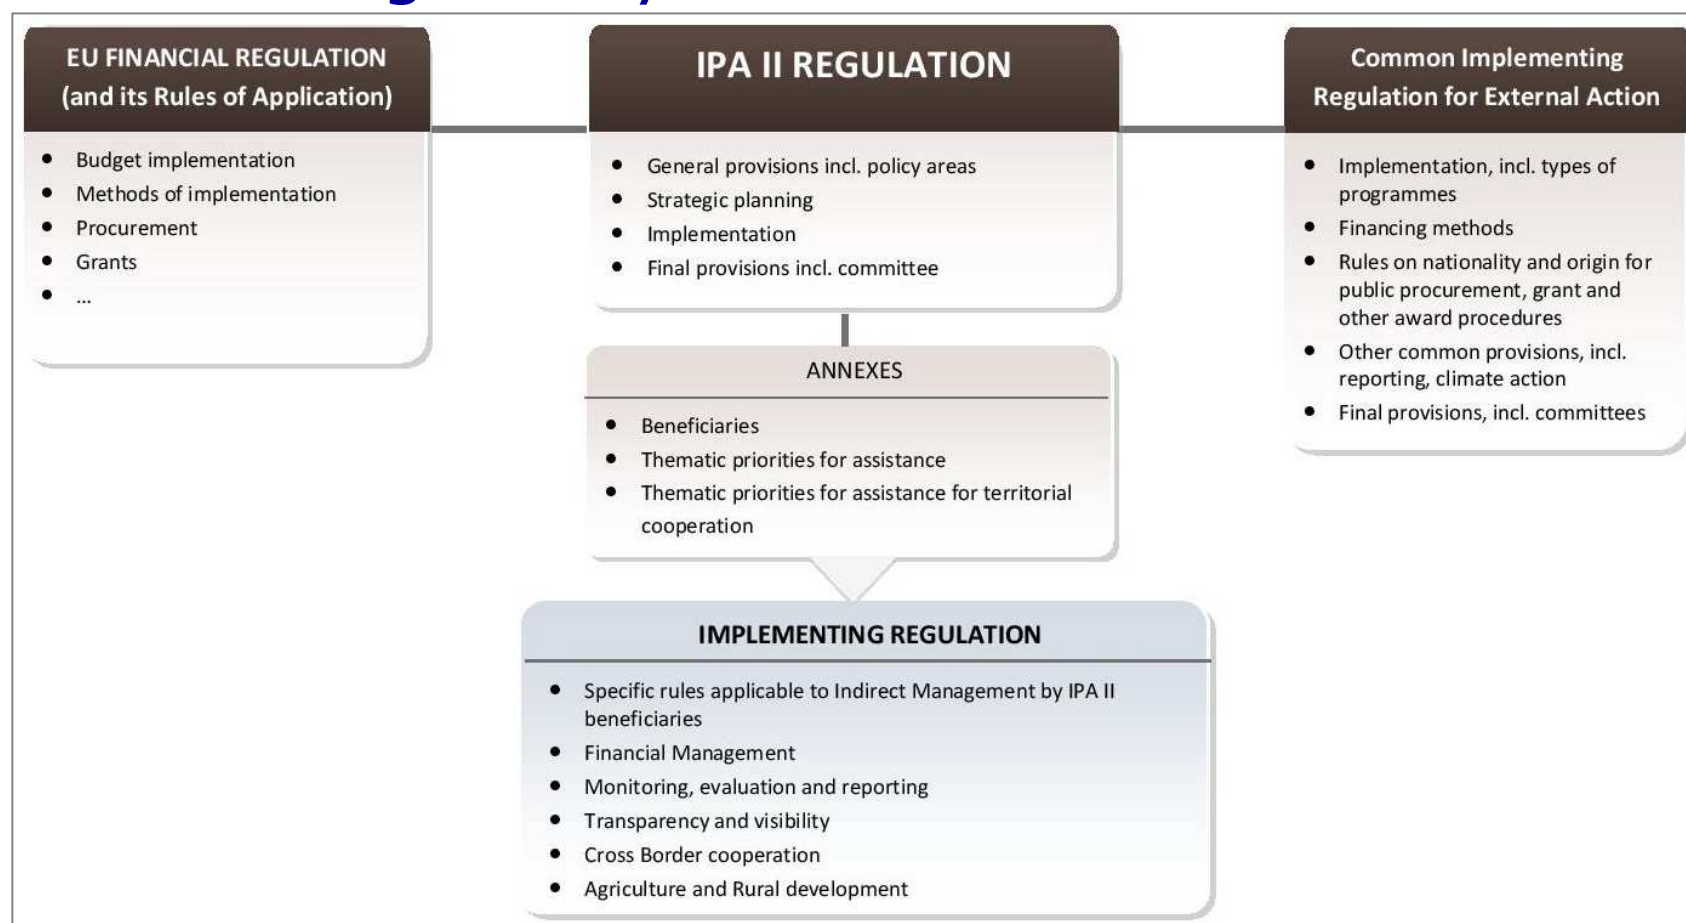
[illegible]

EU FINANCIAL REGULATION
(and its Rules of Application)

- Budget implementation
- Methods of implementation
- Procurement
- Grants
- ...

IPA II REGULATION

- General provisions incl. policy areas
- Strategic planning
- Implementation
- Final provisions incl. committee

Common Implementing Regulation for External Action

- Implementation, incl. types of programmes
- Financing methods
- Rules on nationality and origin for public procurement, grant and other award procedures
- Other common provisions, incl. reporting, climate action
- Final provisions, incl. committees

ANNEXES

- Beneficiaries
- Thematic priorities for assistance
- Thematic priorities for assistance for territorial cooperation

IMPLEMENTING REGULATION

- Specific rules applicable to Indirect Management by IPA II beneficiaries
- Financial Management
- Monitoring, evaluation and reporting
- Transparency and visibility
- Cross Border cooperation
- Agriculture and Rural development